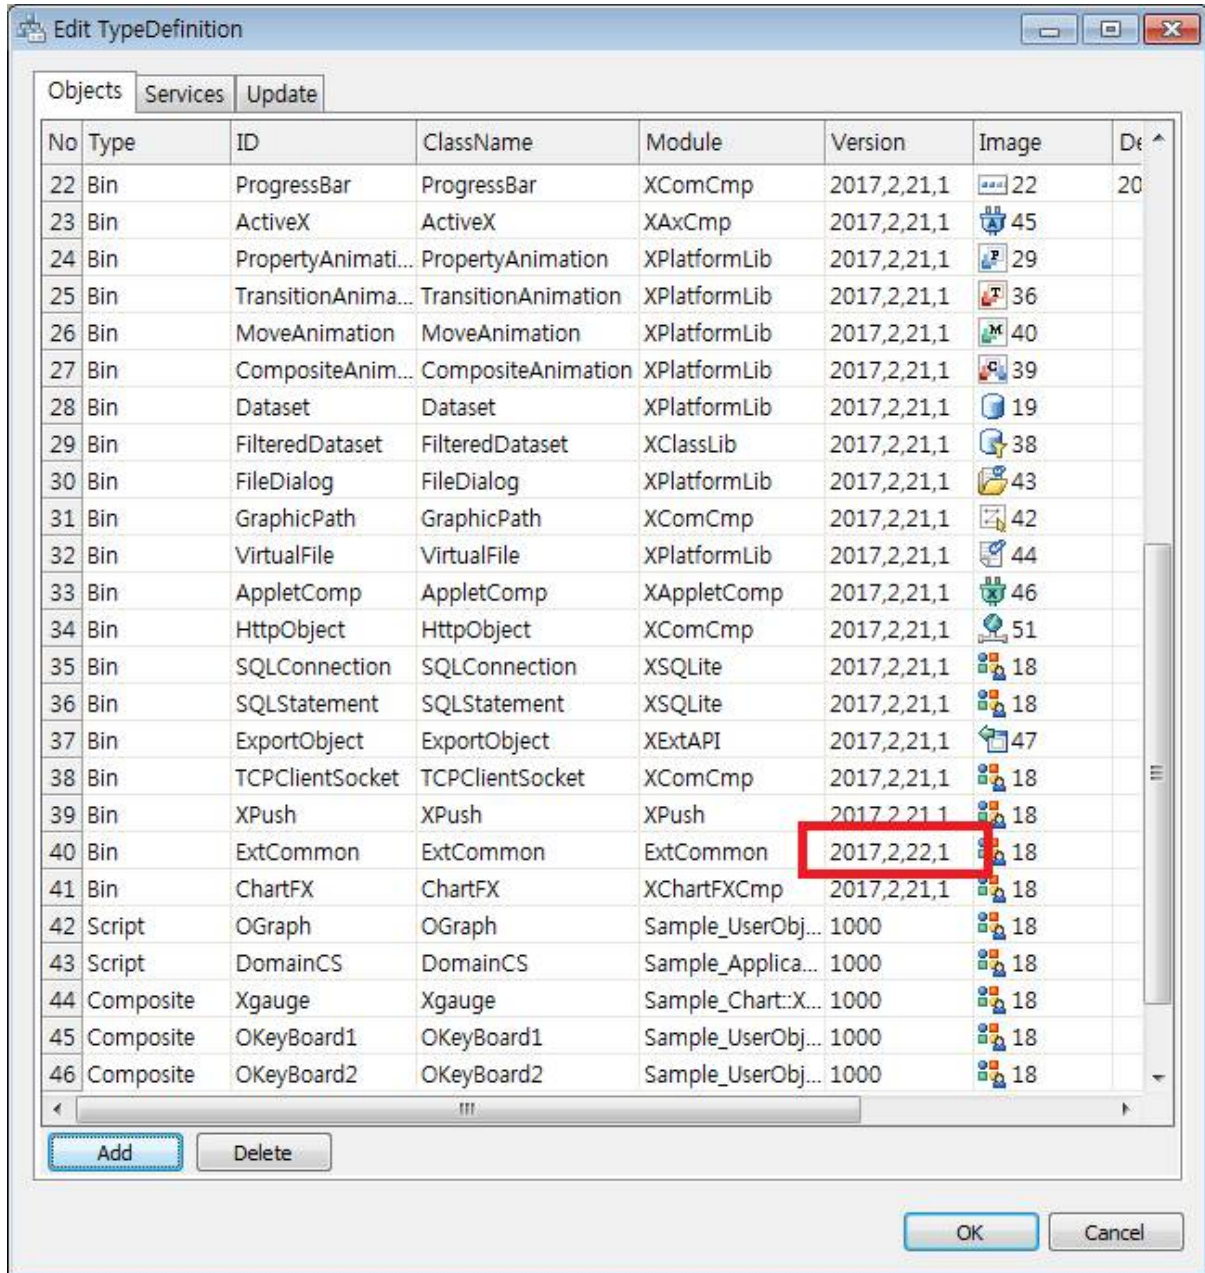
Edit TypeDefinition

Objects | Services | Update

| No | Type | ID | ClassName | Module | Version | Image | De |
|---|---|---|---|---|---|---|---|
| 22 | Bin | ProgressBar | ProgressBar | XComCmp | 2017,2,21,1 | 22 | 20 |
| 23 | Bin | ActiveX | ActiveX | XAxCmp | 2017,2,21,1 | 45 | |
| 24 | Bin | PropertyAnimati... | PropertyAnimation | XPlatformLib | 2017,2,21,1 | 29 | |
| 25 | Bin | TransitionAnima... | TransitionAnimation | XPlatformLib | 2017,2,21,1 | 36 | |
| 26 | Bin | MoveAnimation | MoveAnimation | XPlatformLib | 2017,2,21,1 | 40 | |
| 27 | Bin | CompositeAnim... | CompositeAnimation | XPlatformLib | 2017,2,21,1 | 39 | |
| 28 | Bin | Dataset | Dataset | XPlatformLib | 2017,2,21,1 | 19 | |
| 29 | Bin | FilteredDataset | FilteredDataset | XClassLib | 2017,2,21,1 | 38 | |
| 30 | Bin | FileDialog | FileDialog | XPlatformLib | 2017,2,21,1 | 43 | |
| 31 | Bin | GraphicPath | GraphicPath | XComCmp | 2017,2,21,1 | 42 | |
| 32 | Bin | VirtualFile | VirtualFile | XPlatformLib | 2017,2,21,1 | 44 | |
| 33 | Bin | AppletComp | AppletComp | XAppletComp | 2017,2,21,1 | 46 | |
| 34 | Bin | HttpObject | HttpObject | XComCmp | 2017,2,21,1 | 51 | |
| 35 | Bin | SQLConnection | SQLConnection | XSQLite | 2017,2,21,1 | 18 | |
| 36 | Bin | SQLStatement | SQLStatement | XSQLite | 2017,2,21,1 | 18 | |
| 37 | Bin | ExportObject | ExportObject | XExtAPI | 2017,2,21,1 | 47 | |
| 38 | Bin | TCPClientSocket | TCPClientSocket | XComCmp | 2017,2,21,1 | 18 | |
| 39 | Bin | XPush | XPush | XPush | 2017,2,21,1 | 18 | |
| 40 | Bin | ExtCommon | ExtCommon | ExtCommon | 2017,2,22,1 | 18 | |
| 41 | Bin | ChartFX | ChartFX | XChartFXCmp | 2017,2,21,1 | 18 | |
| 42 | Script | OGraph | OGraph | Sample_UserObj... | 1000 | 18 | |
| 43 | Script | DomainCS | DomainCS | Sample_Applica... | 1000 | 18 | |
| 44 | Composite | Xgauge | Xgauge | Sample_Chart::X... | 1000 | 18 | |
| 45 | Composite | OKeyBoard1 | OKeyBoard1 | Sample_UserObj... | 1000 | 18 | |
| 46 | Composite | OKeyBoard2 | OKeyBoard2 | Sample_UserObj... | 1000 | 18 | |

Add Delete

OK Cancel